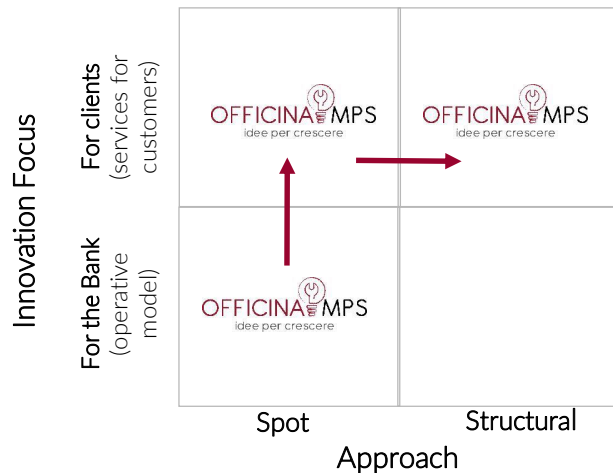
Innovation Focus

For clients (services for customers)

For the Bank (operative model)

OFFICINA MPS
idee per crescere

OFFICINA MPS
idee per crescere

OFFICINA MPS
idee per crescere

Spot

Structural

Approach